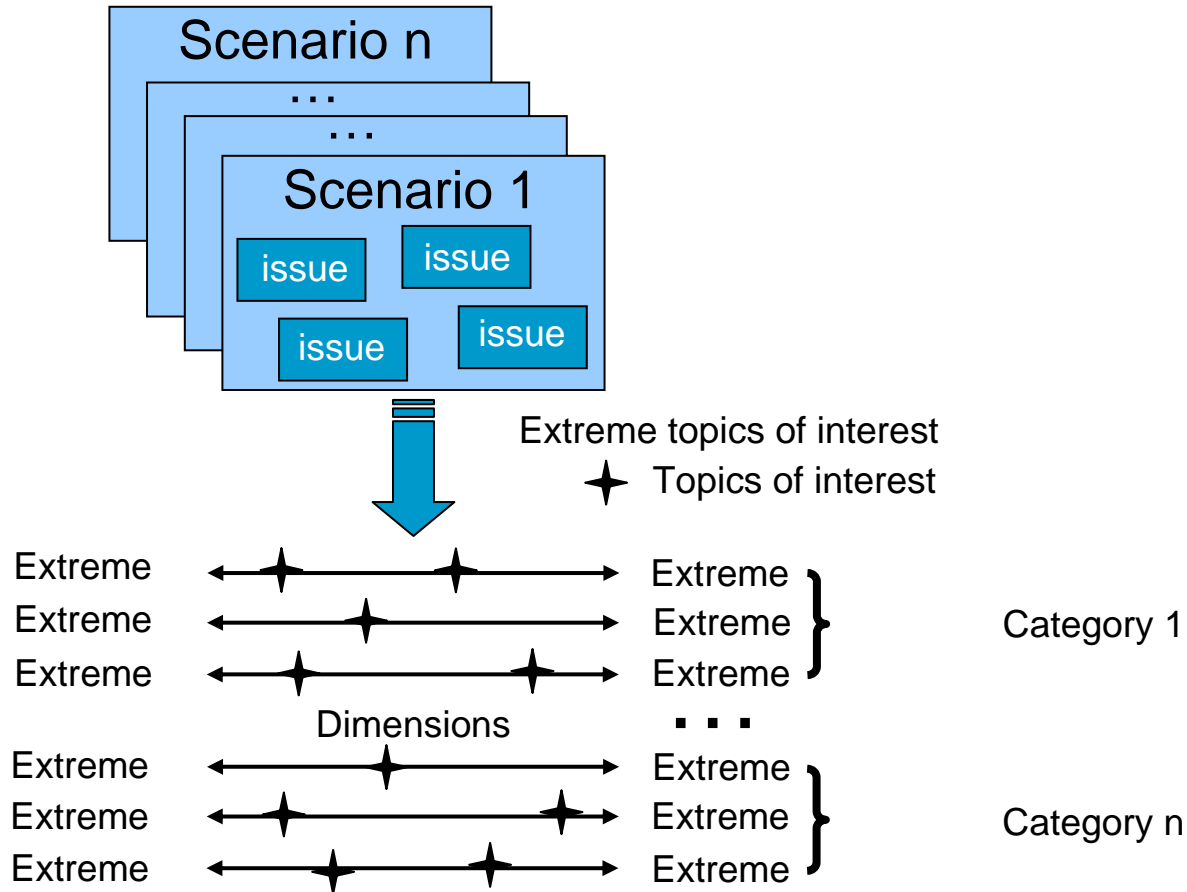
Scenario n

...

...

Scenario 1

issue

issue

issue

issue

Extreme topics of interest

Topics of interest

Extreme Extreme

Extreme Extreme

Extreme Extreme

Category 1

Dimensions

...

Extreme Extreme

Extreme Extreme

Extreme Extreme

Category n